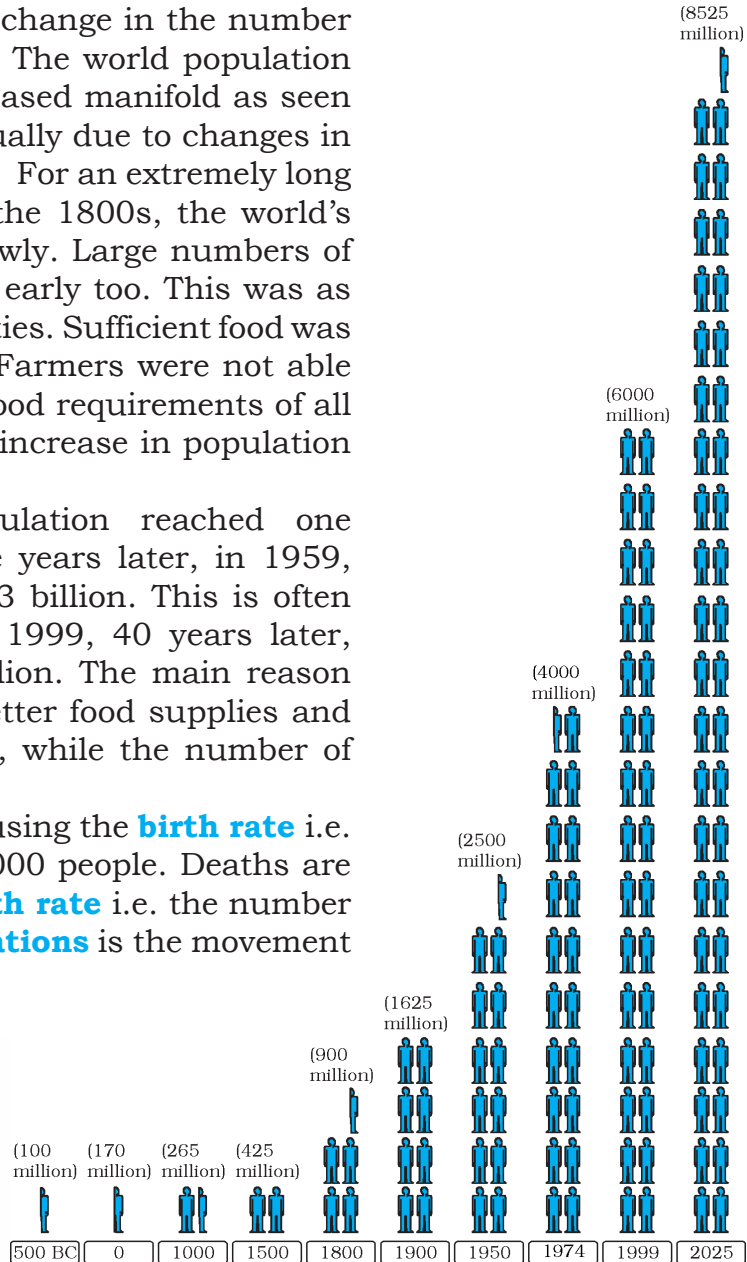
change in the number The world population ased manifold as seen ually due to changes in For an extremely long the 1800s, the world's wly. Large numbers of early too. This was as ies. Sufficient food was Farmers were not able ood requirements of all increase in population

ulation reached one e years later, in 1959, 3 billion. This is often 1999, 40 years later, lion. The main reason tter food supplies and , while the number of

using the **birth rate** i.e. 00 people. Deaths are **th rate** i.e. the number **tions** is the movement

(8525 million)

(6000 million)

(4000 million)

(2500 million)

(1625 million)

(900 million)

(100 million)

(170 million)

(265 million)

(425 million)

500 BC | 0 | 1000 | 1500 | 1800 | 1900 | 1950 | 1974 | 1999 | 2025